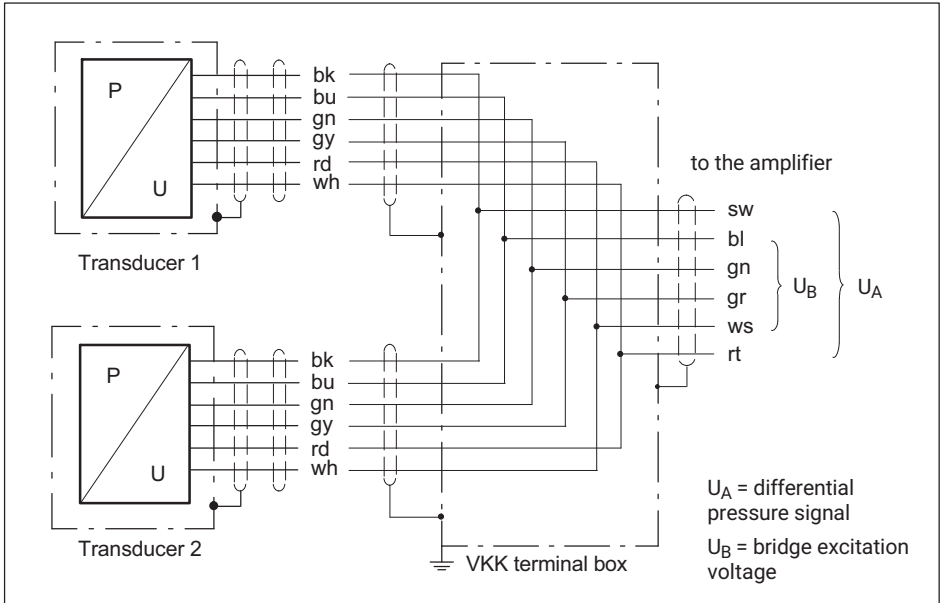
P

U

bk
bu
gn
gy
rd
wh

Transducer 1

to the amplifier

sw
bl
gn
gr
ws
rt

$U_B$

$U_A$

P

U

bk
bu
gn
gy
rd
wh

Transducer 2

VKK terminal box

$U_A$ = differential pressure signal

$U_B$ = bridge excitation voltage